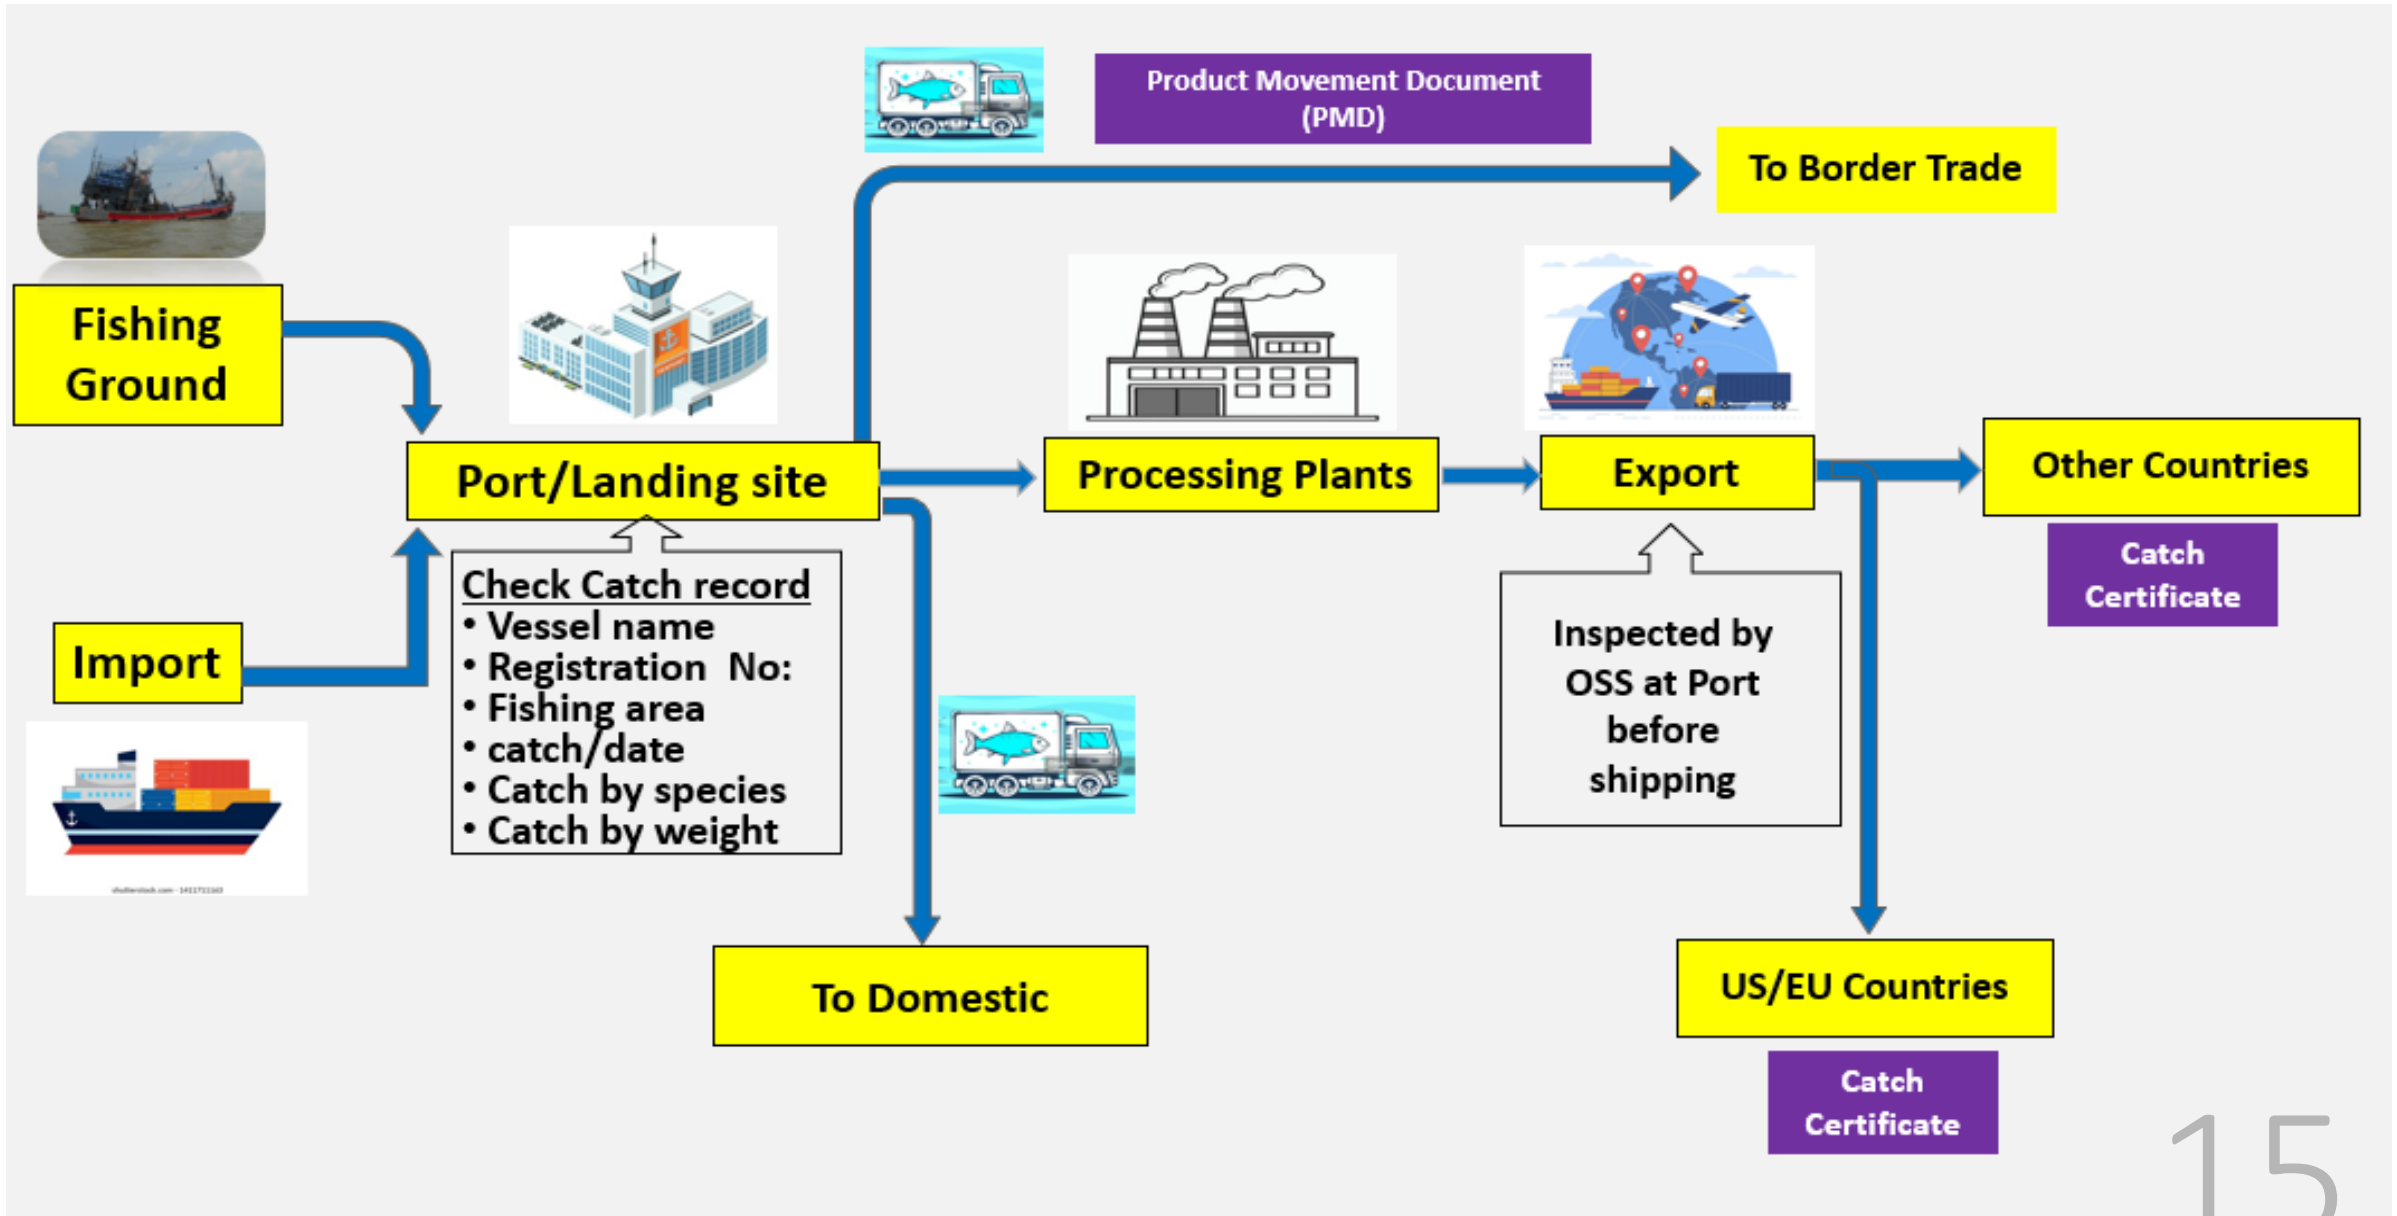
Product Movement Document (PMD)

To Border Trade

Fishing Ground

Port/Landing site

Processing Plants

Export

Other Countries

Catch Certificate

Check Catch record
• Vessel name
• Registration No:
• Fishing area
• catch/date
• Catch by species
• Catch by weight

Import

Inspected by OSS at Port before shipping

To Domestic

US/EU Countries

Catch Certificate

15